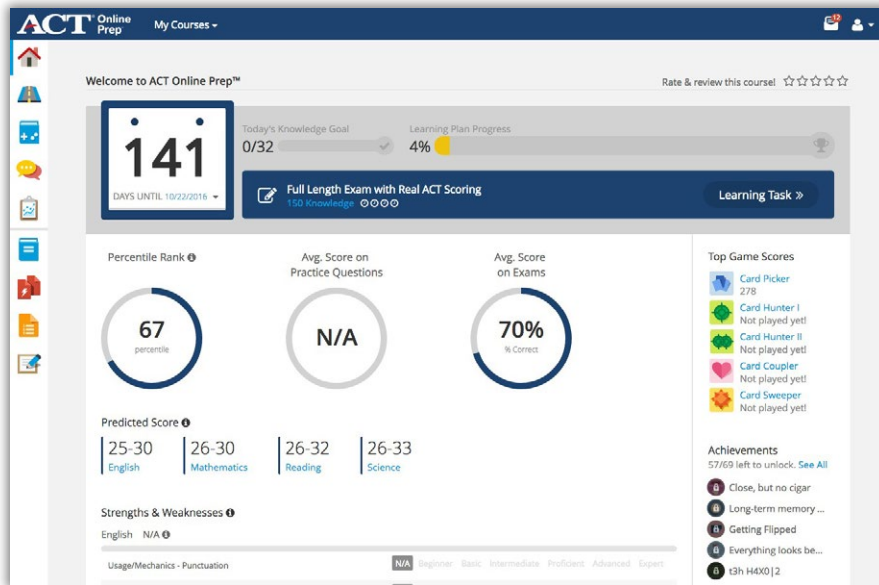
ACT® Online Prep My Courses ▾

12

Welcome to ACT Online Prep™

Rate & review this course! ☆☆☆☆☆

141

DAYS UNTIL 10/22/2016 ▾

Today's Knowledge Goal
0/32

Learning Plan Progress
4%

Full Length Exam with Real ACT Scoring
150 Knowledge

Learning Task »

Percentile Rank

67
percentile

Avg. Score on Practice Questions

N/A

Avg. Score on Exams

70%
% Correct

Predicted Score

25-30
English

26-30
Mathematics

26-32
Reading

26-33
Science

Strengths & Weaknesses

English N/A

Usage/Mechanics - Punctuation

N/A Beginner Basic Intermediate Proficient Advanced Expert

Top Game Scores

Card Picker
278

Card Hunter I
Not played yet!

Card Hunter II
Not played yet!

Card Coupler
Not played yet!

Card Sweeper
Not played yet!

Achievements
57/69 left to unlock. See All

Close, but no cigar

Long-term memory ...

Getting Flipped

Everything looks be...

t3h H4X0|2